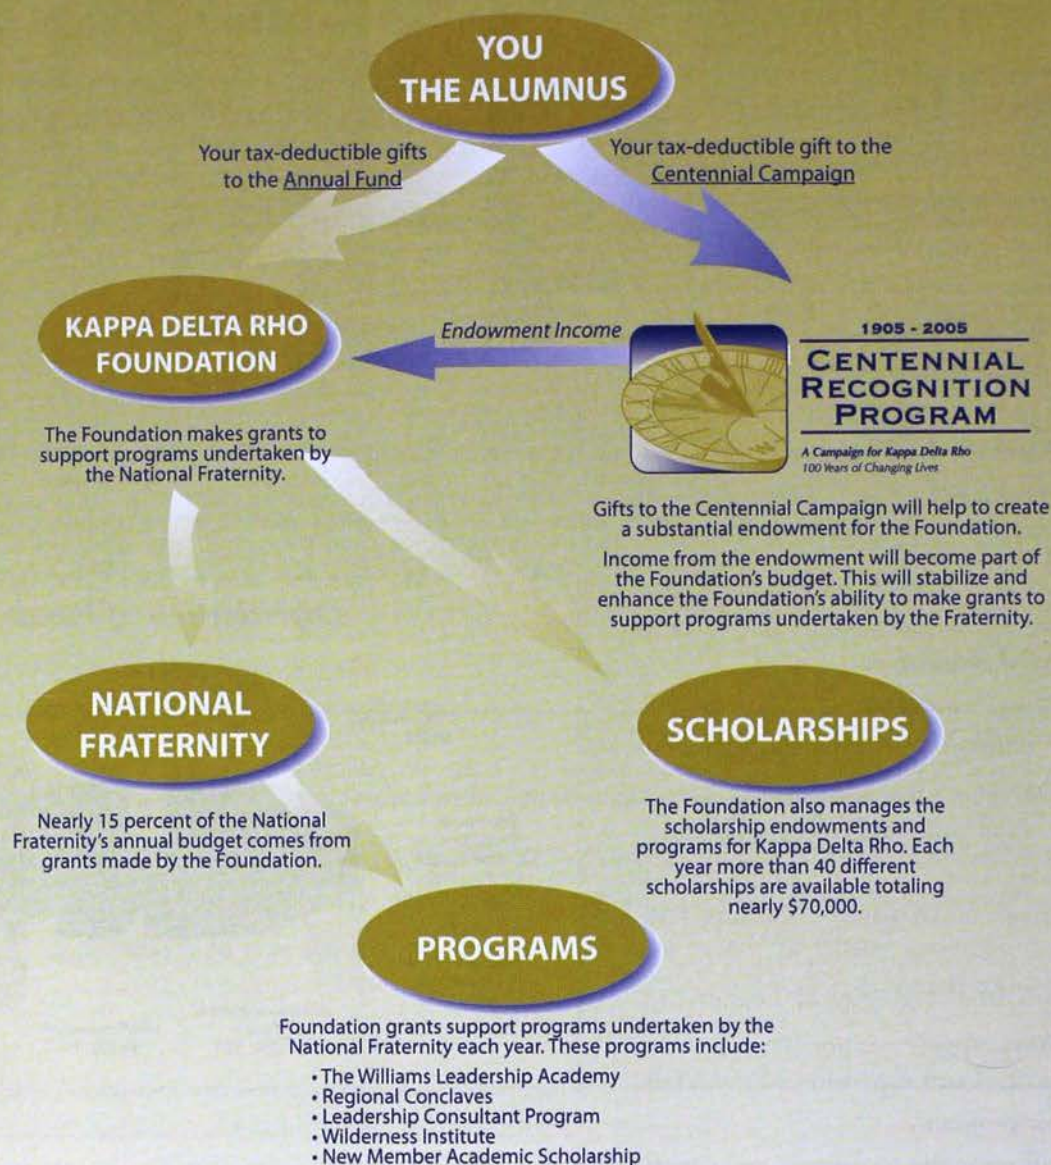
YOU
THE ALUMNUS

Your tax-deductible gifts to the Annual Fund

Your tax-deductible gift to the Centennial Campaign

KAPPA DELTA RHO
FOUNDATION

Endowment Income

1905 - 2005
CENTENNIAL
RECOGNITION
PROGRAM
A Campaign for Kappa Delta Rho
100 Years of Changing Lives

The Foundation makes grants to support programs undertaken by the National Fraternity.

Gifts to the Centennial Campaign will help to create a substantial endowment for the Foundation.

Income from the endowment will become part of the Foundation's budget. This will stabilize and enhance the Foundation's ability to make grants to support programs undertaken by the Fraternity.

NATIONAL
FRATERNITY

Nearly 15 percent of the National Fraternity's annual budget comes from grants made by the Foundation.

SCHOLARSHIPS

The Foundation also manages the scholarship endowments and programs for Kappa Delta Rho. Each year more than 40 different scholarships are available totaling nearly $70,000.

PROGRAMS

Foundation grants support programs undertaken by the National Fraternity each year. These programs include:

• The Williams Leadership Academy
• Regional Conclaves
• Leadership Consultant Program
• Wilderness Institute
• New Member Academic Scholarship